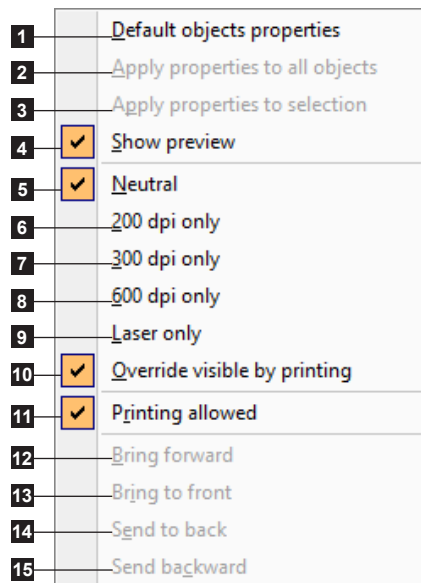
1 Default objects properties
2 Apply properties to all objects
3 Apply properties to selection
4 Show preview
5 Neutral
6 200 dpi only
7 300 dpi only
8 600 dpi only
9 Laser only
10 Override visible by printing
11 Printing allowed
12 Bring forward
13 Bring to front
14 Send to back
15 Send backward